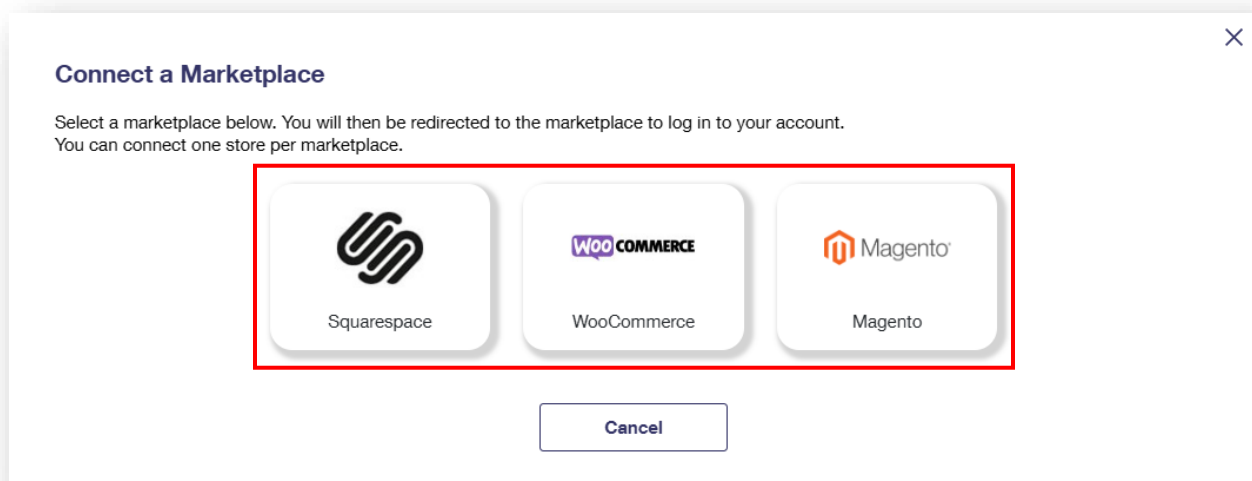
Connect a Marketplace

Select a marketplace below. You will then be redirected to the marketplace to log in to your account.
You can connect one store per marketplace.

Squarespace

WOO COMMERCE

WooCommerce

Magento

Magento

Cancel